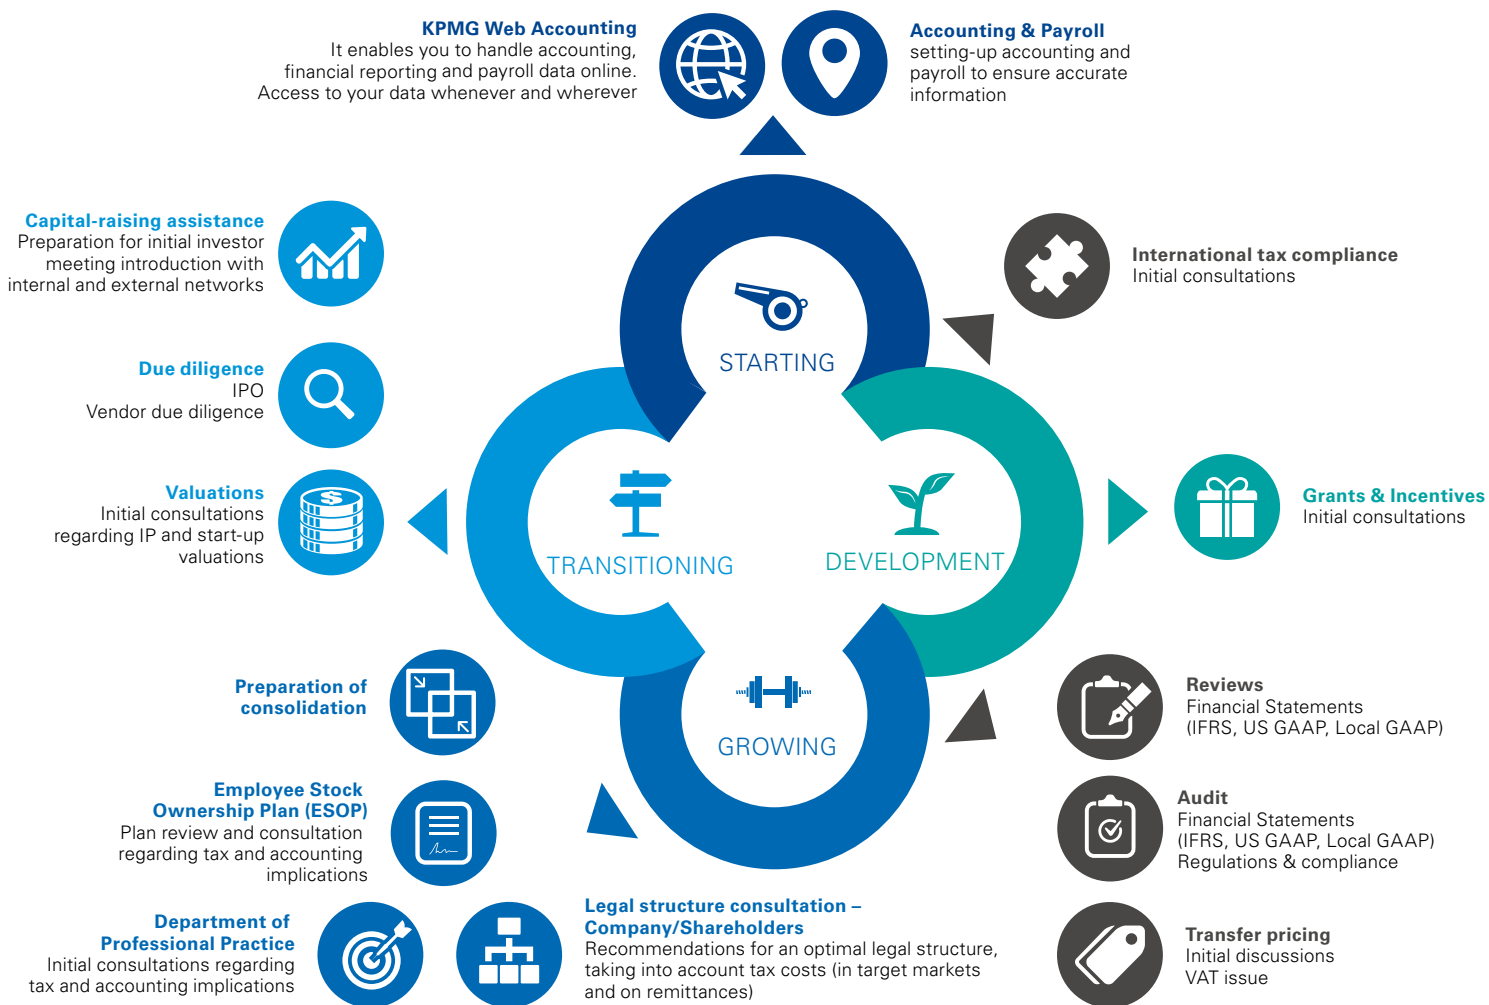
KPMG Web Accounting
It enables you to handle accounting, financial reporting and payroll data online. Access to your data whenever and wherever

Accounting & Payroll
setting-up accounting and payroll to ensure accurate information

Capital-raising assistance
Preparation for initial investor meeting introduction with internal and external networks

International tax compliance
Initial consultations

STARTING

Due diligence
IPO
Vendor due diligence

Valuations
Initial consultations regarding IP and start-up valuations

TRANSITIONING

DEVELOPMENT

Grants & Incentives
Initial consultations

GROWING

Preparation of consolidation

Reviews
Financial Statements
(IFRS, US GAAP, Local GAAP)

Employee Stock Ownership Plan (ESOP)
Plan review and consultation regarding tax and accounting implications

Audit
Financial Statements
(IFRS, US GAAP, Local GAAP)
Regulations & compliance

Department of Professional Practice
Initial consultations regarding tax and accounting implications

Legal structure consultation – Company/Shareholders
Recommendations for an optimal legal structure, taking into account tax costs (in target markets and on remittances)

Transfer pricing
Initial discussions
VAT issue